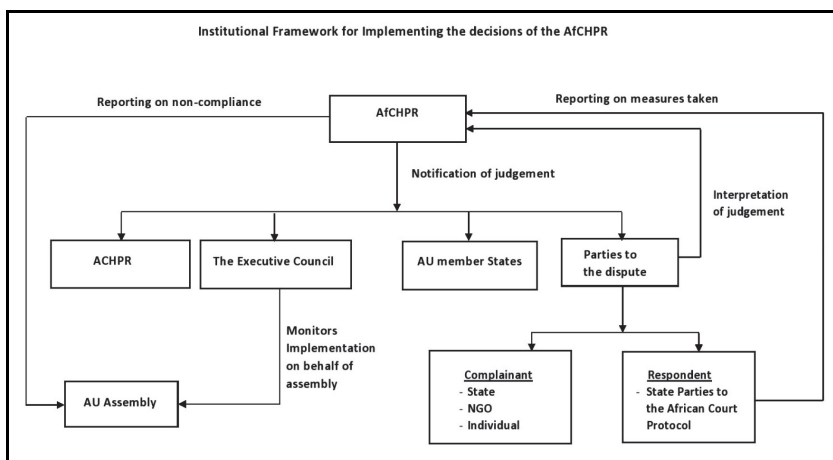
Institutional Framework for Implementing the decisions of the AfCHPR

Reporting on non-compliance

AfCHPR

Reporting on measures taken

Notification of judgement

Interpretation of judgement

ACHPR

The Executive Council

AU member States

Parties to the dispute

Monitors Implementation on behalf of assembly

Complainant
- State
- NGO
- Individual

Respondent
- State Parties to the African Court Protocol

AU Assembly